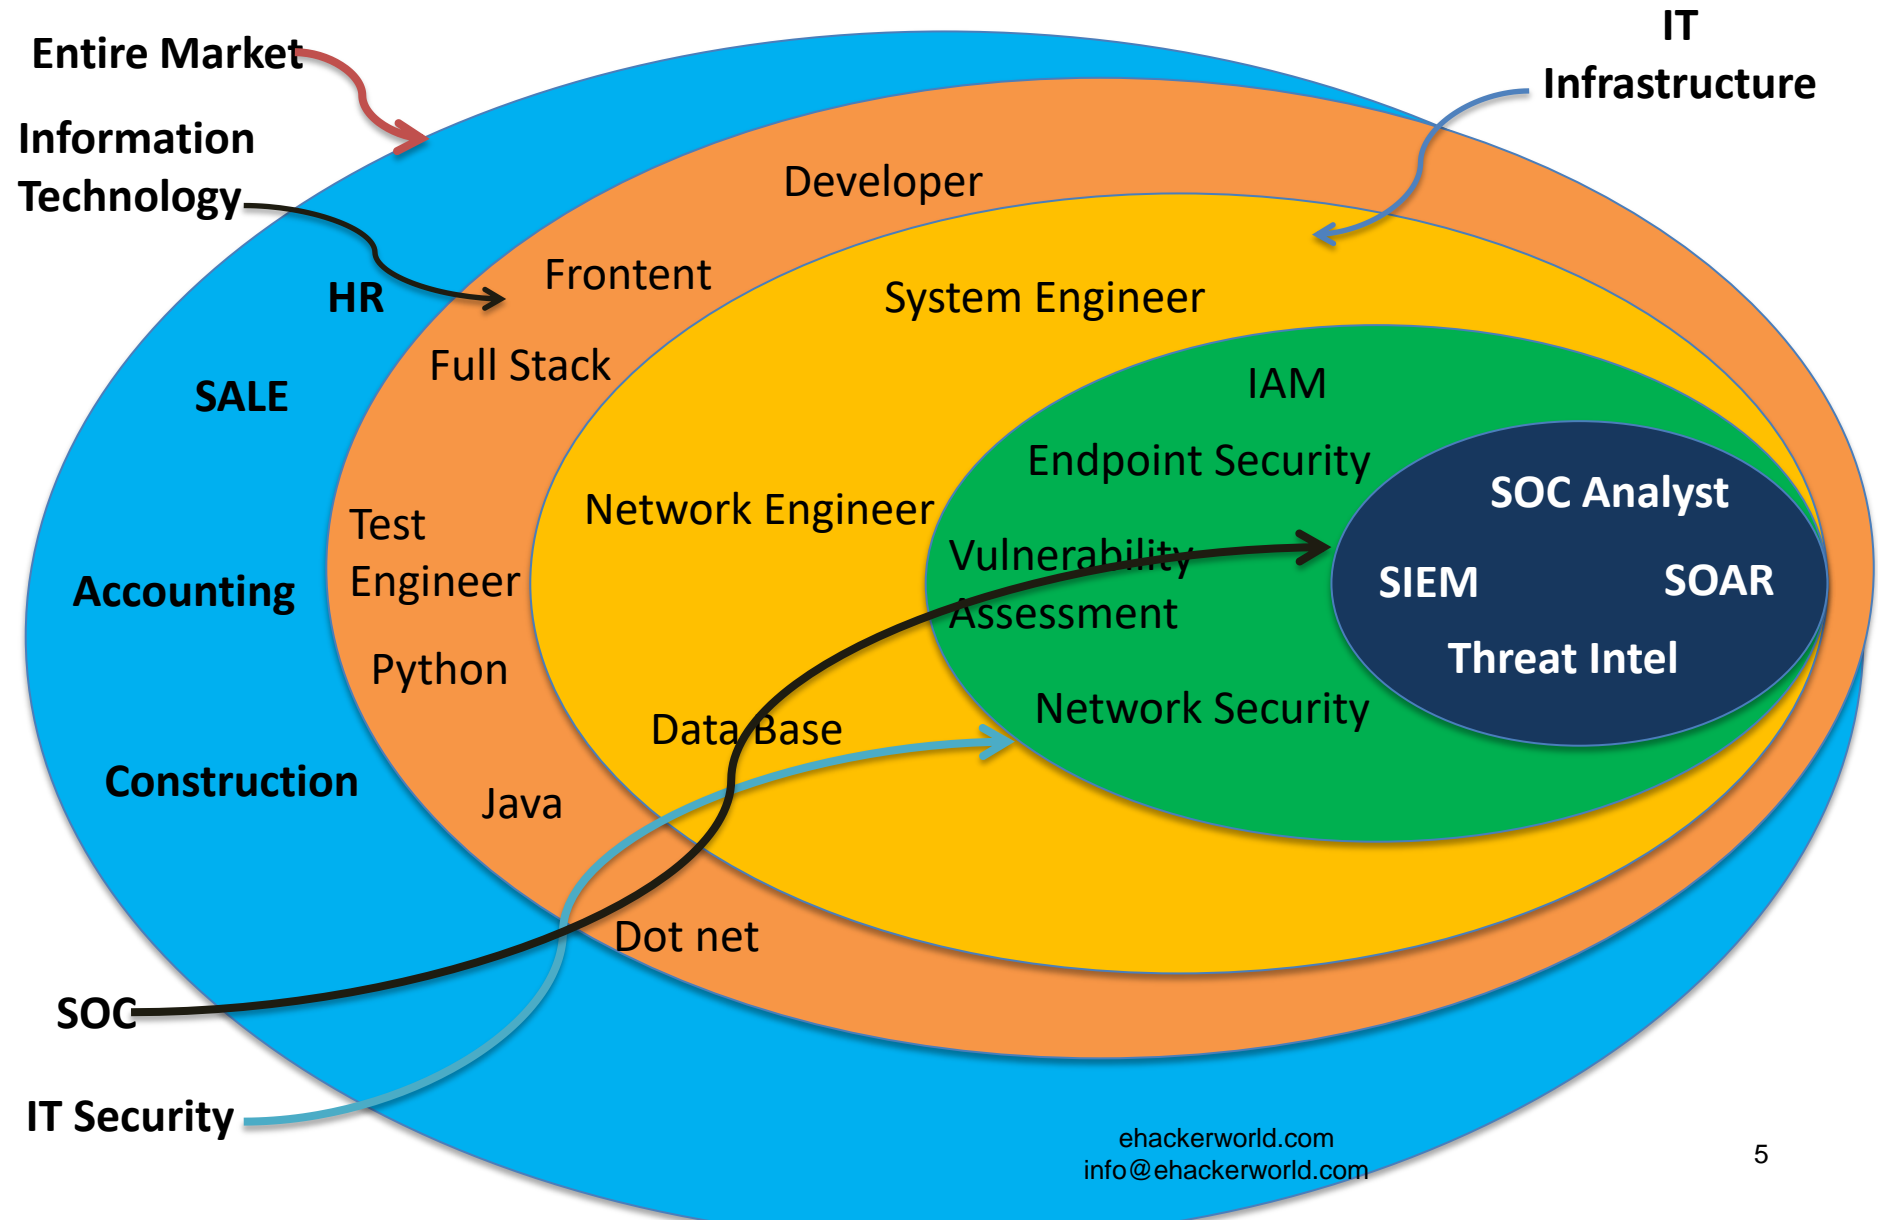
Entire Market

IT Infrastructure

Information Technology

Developer

Frontent

HR

System Engineer

Full Stack

SALE

IAM

Endpoint Security

SOC Analyst

Network Engineer

Test Engineer

Vulnerability Assessment

SIEM

SOAR

Accounting

Python

Threat Intel

Network Security

Data Base

Construction

Java

Dot net

SOC

IT Security

ehackerworld.com
info@ehackerworld.com

5